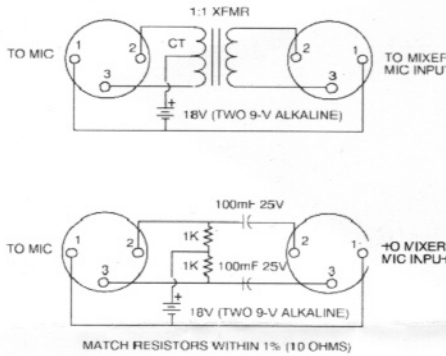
1:1 XFMR

TO MIC

1

2

3

CT

2

1

3

TO MIXER MIC INPUT

+

18V (TWO 9-V ALKALINE)

100mF 25V

TO MIC

1

2

3

1K

1K

100mF 25V

2

1

3

TO MIXER MIC INPUT

+

18V (TWO 9-V ALKALINE)

MATCH RESISTORS WITHIN 1% (10 OHMS)